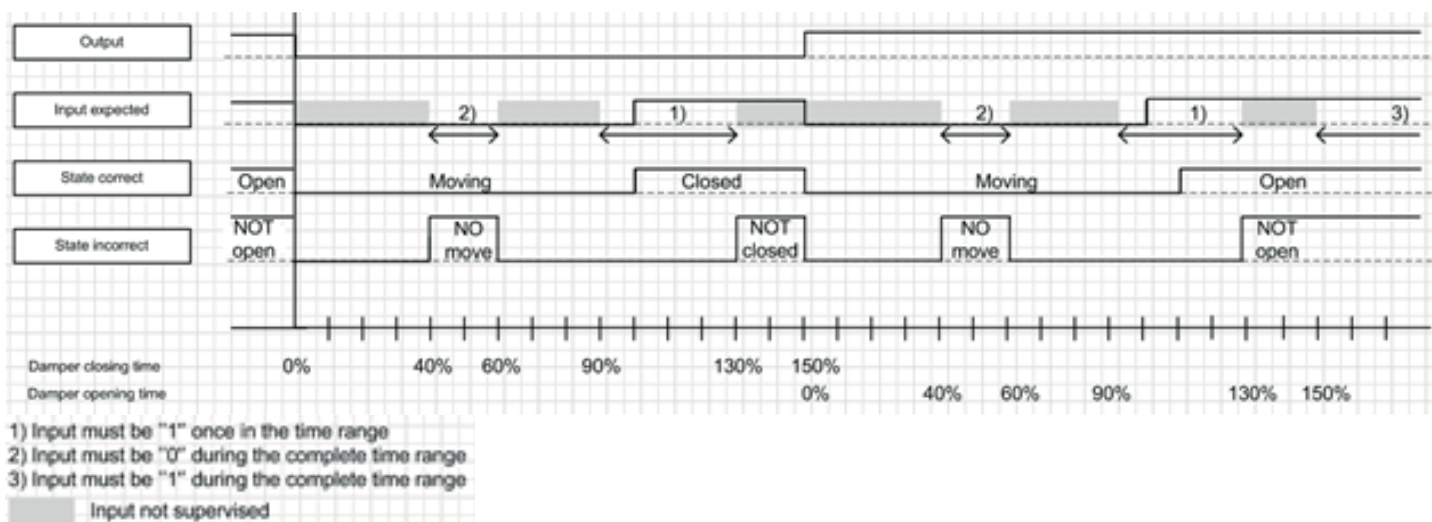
Output

Input expected

2) 1) 2) 1) 3)

State correct

Open Moving Closed Moving Open

State incorrect

NOT open NO move NOT closed NO move NOT open

Damper closing time 0% 40% 60% 90% 130% 150%

Damper opening time 0% 40% 60% 90% 130% 150%

1) Input must be "1" once in the time range
2) Input must be "0" during the complete time range
3) Input must be "1" during the complete time range

Input not supervised